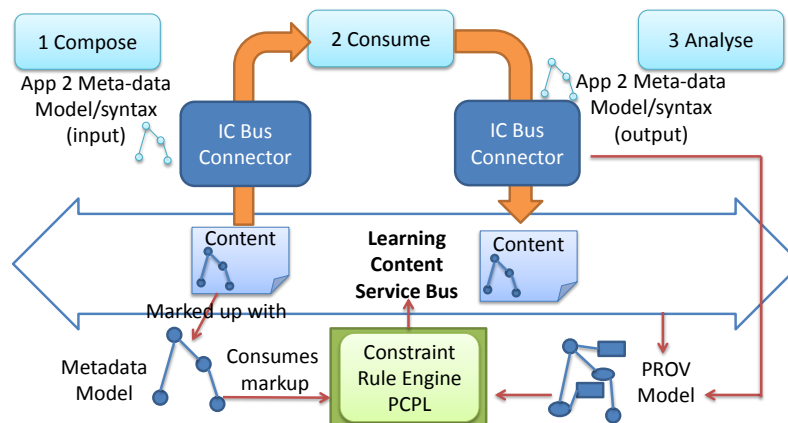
1 Compose

2 Consume

3 Analyse

App 2 Meta-data Model/syntax (input)

IC Bus Connector

IC Bus Connector

App 2 Meta-data Model/syntax (output)

Content

Learning Content Service Bus

Content

Marked up with

Metadata Model

Consumes markup

Constraint Rule Engine PCPL

PROV Model